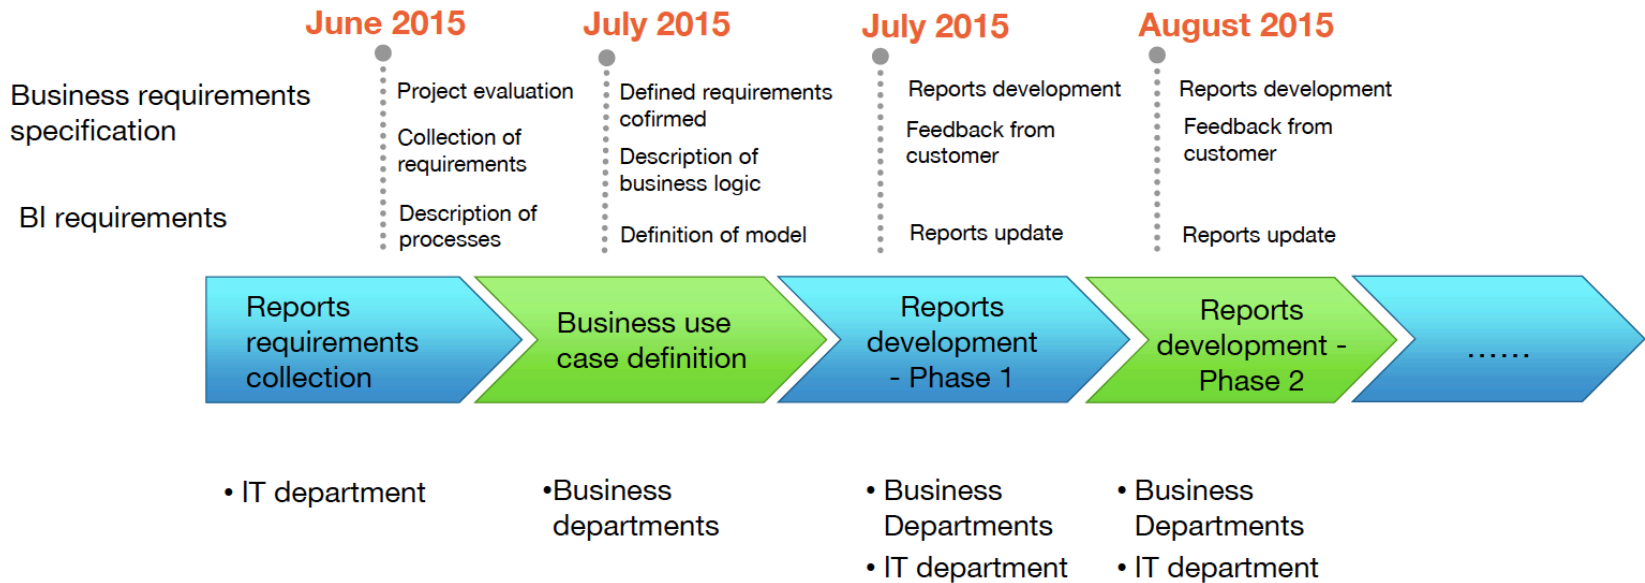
June 2015

July 2015

July 2015

August 2015

Business requirements specification

BI requirements

Project evaluation

Collection of requirements

Description of processes

Defined requirements cofirmed

Description of business logic

Definition of model

Reports development

Feedback from customer

Reports update

Reports development

Feedback from customer

Reports update

Reports requirements collection

Business use case definition

Reports development - Phase 1

Reports development - Phase 2

......

• IT department

•Business departments

• Business Departments

• IT department

• Business Departments

• IT department